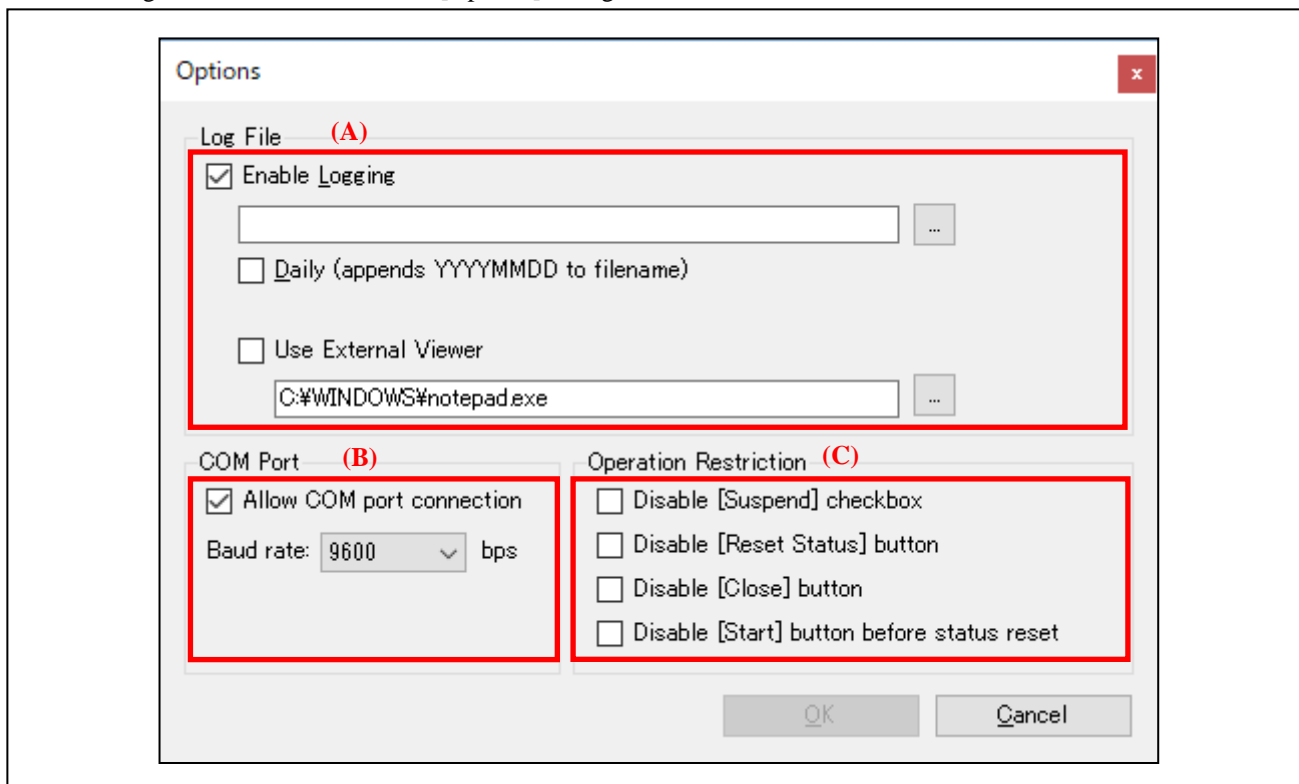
Options

x

Log File (A)

Enable Logging

...

Daily (appends YYYYMMDD to filename)

Use External Viewer

C:¥WINDOWS¥notepad.exe

...

COM Port (B)

Allow COM port connection

Baud rate: 9600 bps

Operation Restriction (C)

Disable [Suspend] checkbox

Disable [Reset Status] button

Disable [Close] button

Disable [Start] button before status reset

OK

Cancel